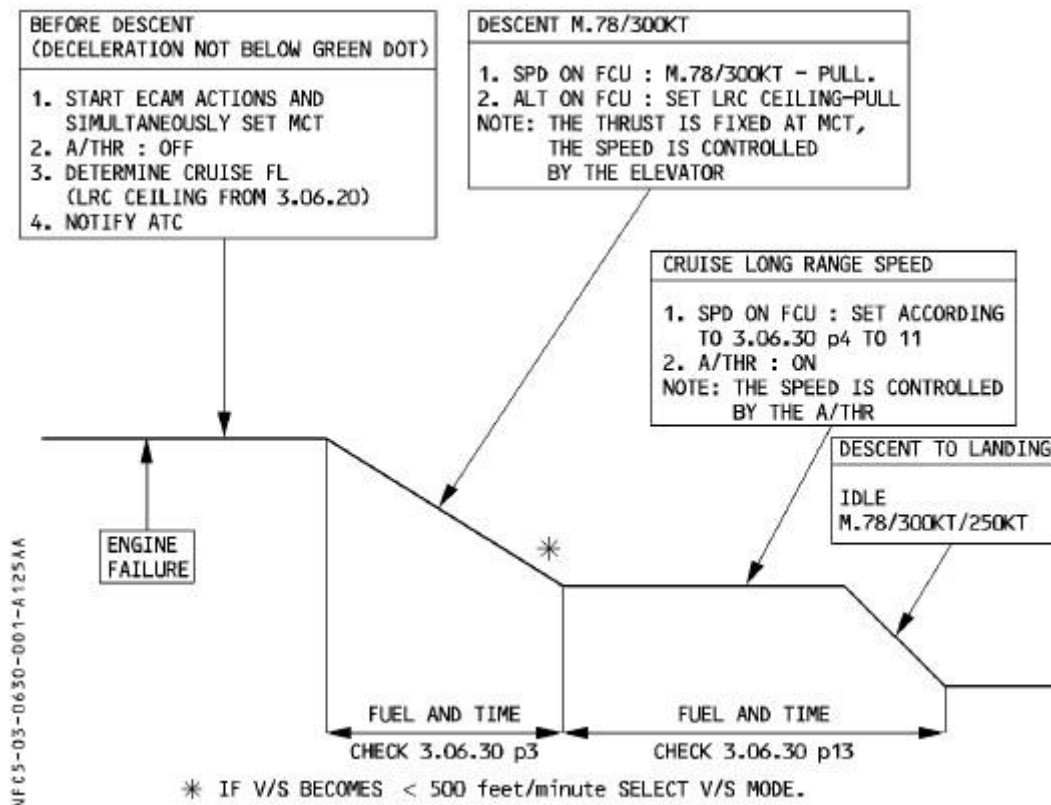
BEFORE DESCENT
(DECELERATION NOT BELOW GREEN DOT)

1. START ECAM ACTIONS AND SIMULTANEOUSLY SET MCT
2. A/THR : OFF
3. DETERMINE CRUISE FL (LRC CEILING FROM 3.06.20)
4. NOTIFY ATC

DESCENT M.78/300KT

1. SPD ON FCU : M.78/300KT - PULL.
2. ALT ON FCU : SET LRC CEILING-PULL
NOTE: THE THRUST IS FIXED AT MCT, THE SPEED IS CONTROLLED BY THE ELEVATOR

CRUISE LONG RANGE SPEED

1. SPD ON FCU : SET ACCORDING TO 3.06.30 p4 TO 11
2. A/THR : ON
NOTE: THE SPEED IS CONTROLLED BY THE A/THR

DESCENT TO LANDING

IDLE
M.78/300KT/250KT

ENGINE FAILURE

*

FUEL AND TIME
CHECK 3.06.30 p3

FUEL AND TIME
CHECK 3.06.30 p13

* IF V/S BECOMES < 500 feet/minute SELECT V/S MODE.

NFC5-03-0630-001-A125AA